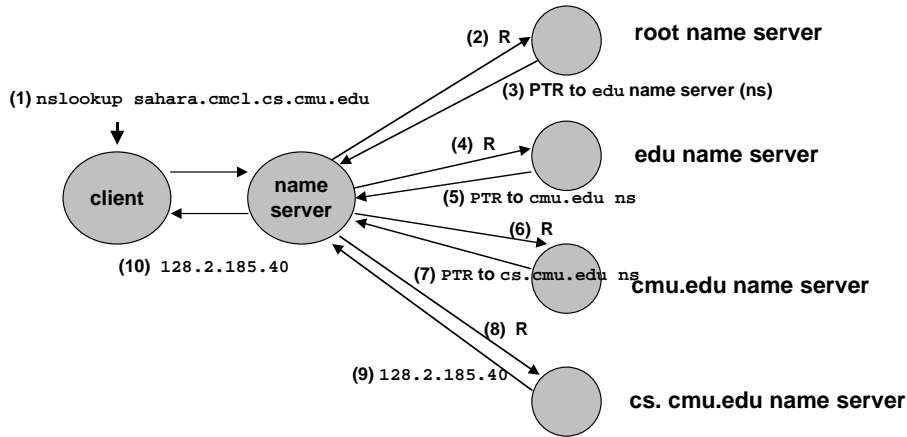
(2) R

root name server

(1) nslookup sahara.cmcl.cs.cmu.edu

(3) PTR to edu name server (ns)

(4) R

edu name server

client

name server

(5) PTR to cmu.edu ns

(6) R

(10) 128.2.185.40

(7) PTR to cs.cmu.edu ns

cmu.edu name server

(8) R

(9) 128.2.185.40

cs. cmu.edu name server